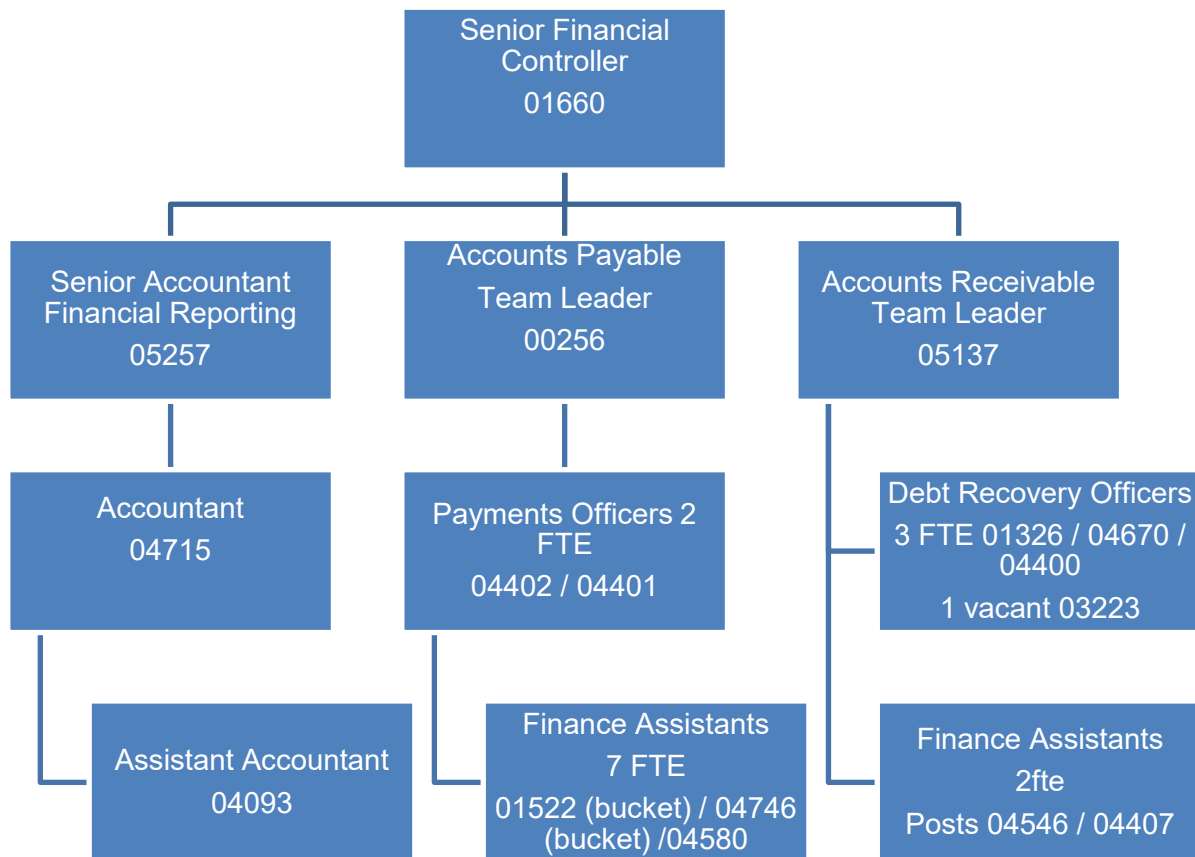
Senior Financial Controller
01660

Senior Accountant Financial Reporting
05257

Accounts Payable Team Leader
00256

Accounts Receivable Team Leader
05137

Accountant
04715

Payments Officers 2 FTE
04402 / 04401

Debt Recovery Officers
3 FTE 01326 / 04670 / 04400
1 vacant 03223

Assistant Accountant
04093

Finance Assistants
7 FTE
01522 (bucket) / 04746 (bucket) /04580

Finance Assistants
2fte
Posts 04546 / 04407